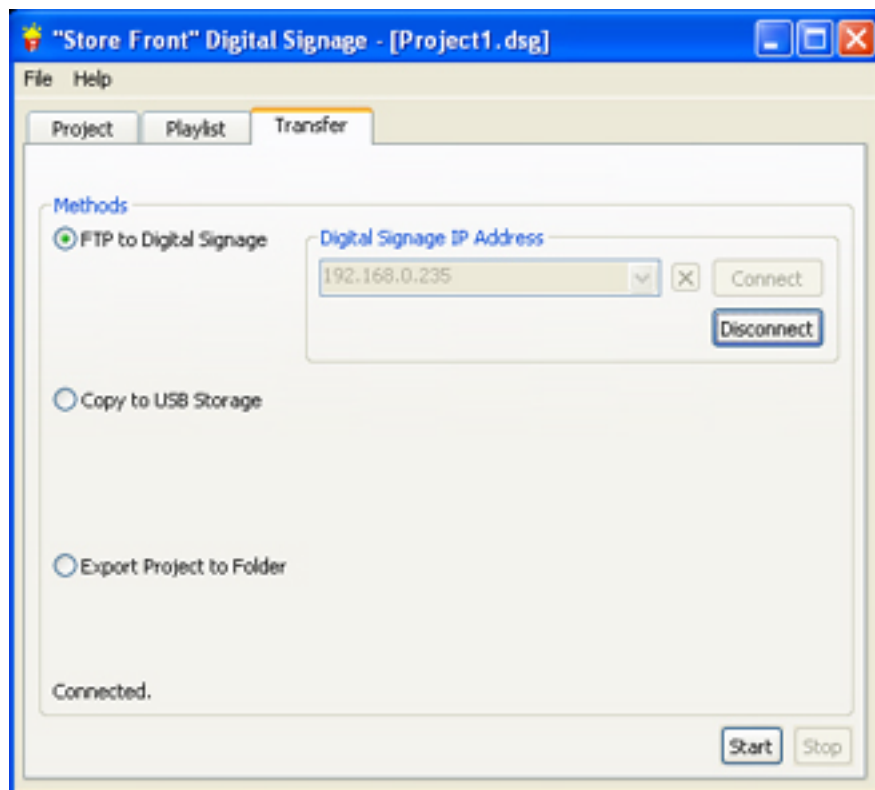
"Store Front" Digital Signage - [Project1.dsg]

File Help

Project Playlist Transfer

Methods

FTP to Digital Signage

Digital Signage IP Address

192.168.0.235

Connect

Disconnect

Copy to USB Storage

Export Project to Folder

Connected.

Start Stop